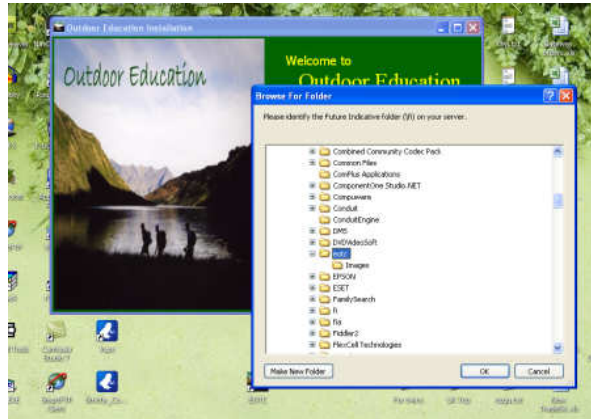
Outdoor Education Installation

Outdoor Education

Welcome to

Outdoor Education

Browse For Folder

Please identify the Future Indicative folder (fi) on your server.

Combined Community Codec Pack
Common Files
ComPlus Applications
ComponentOne Studio.NET
Compuware
Conduit
ConduitEngine
DMS
DVDVideoSoft
edc
Images
EPSON
ESET
FamilySearch
fi
fia
Fiddler2
FlexCell Technologies

Make New Folder

OK

Cancel